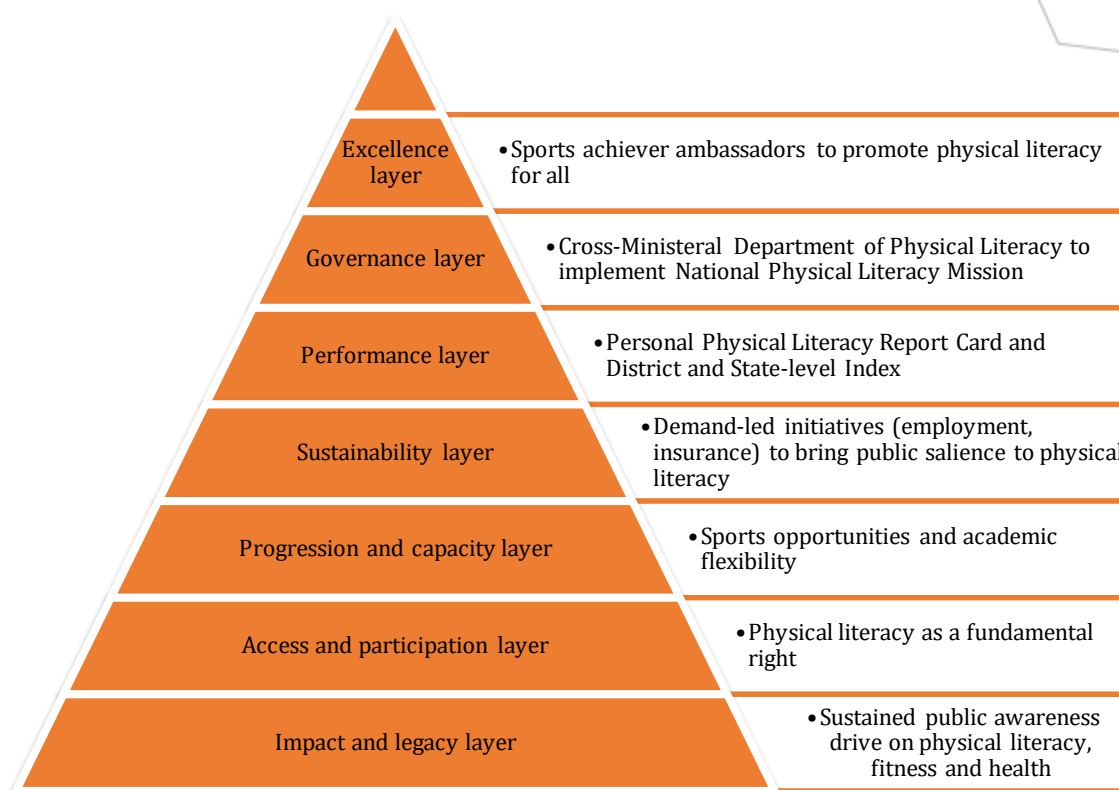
Excellence layer

• Sports achiever ambassadors to promote physical literacy for all

Governance layer

• Cross-Ministeral Department of Physical Literacy to implement National Physical Literacy Mission

Performance layer

• Personal Physical Literacy Report Card and District and State-level Index

Sustainability layer

• Demand-led initiatives (employment, insurance) to bring public salience to physical literacy

Progression and capacity layer

• Sports opportunities and academic flexibility

Access and participation layer

• Physical literacy as a fundamental right

Impact and legacy layer

• Sustained public awareness drive on physical literacy, fitness and health